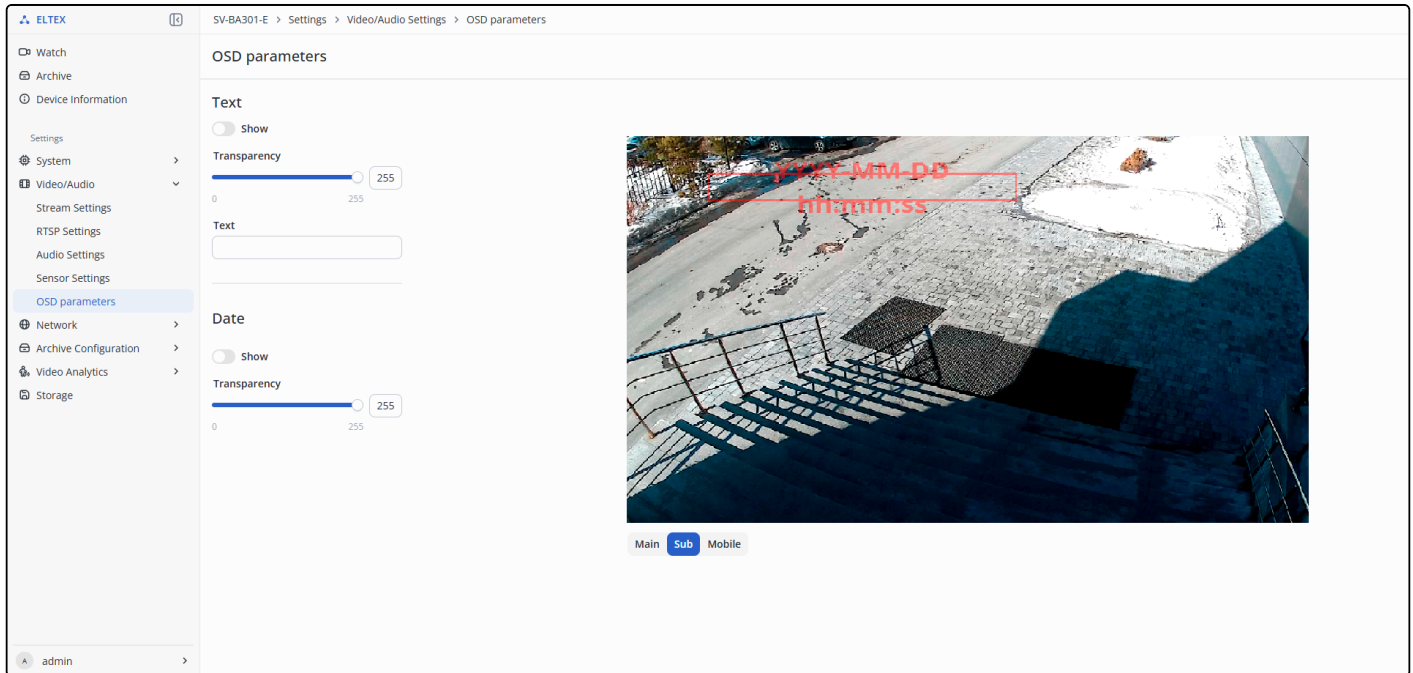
ELTEX

Watch
Archive
Device Information

Settings
System
Video/Audio
Stream Settings
RTSP Settings
Audio Settings
Sensor Settings
OSD parameters
Network
Archive Configuration
Video Analytics
Storage

A admin

SV-BA301-E > Settings > Video/Audio Settings > OSD parameters

OSD parameters

Text

Show

Transparency

255

0 255

Text

Date

Show

Transparency

255

0 255

YYYY-MM-DD
hh:mm:ss

Main Sub Mobile